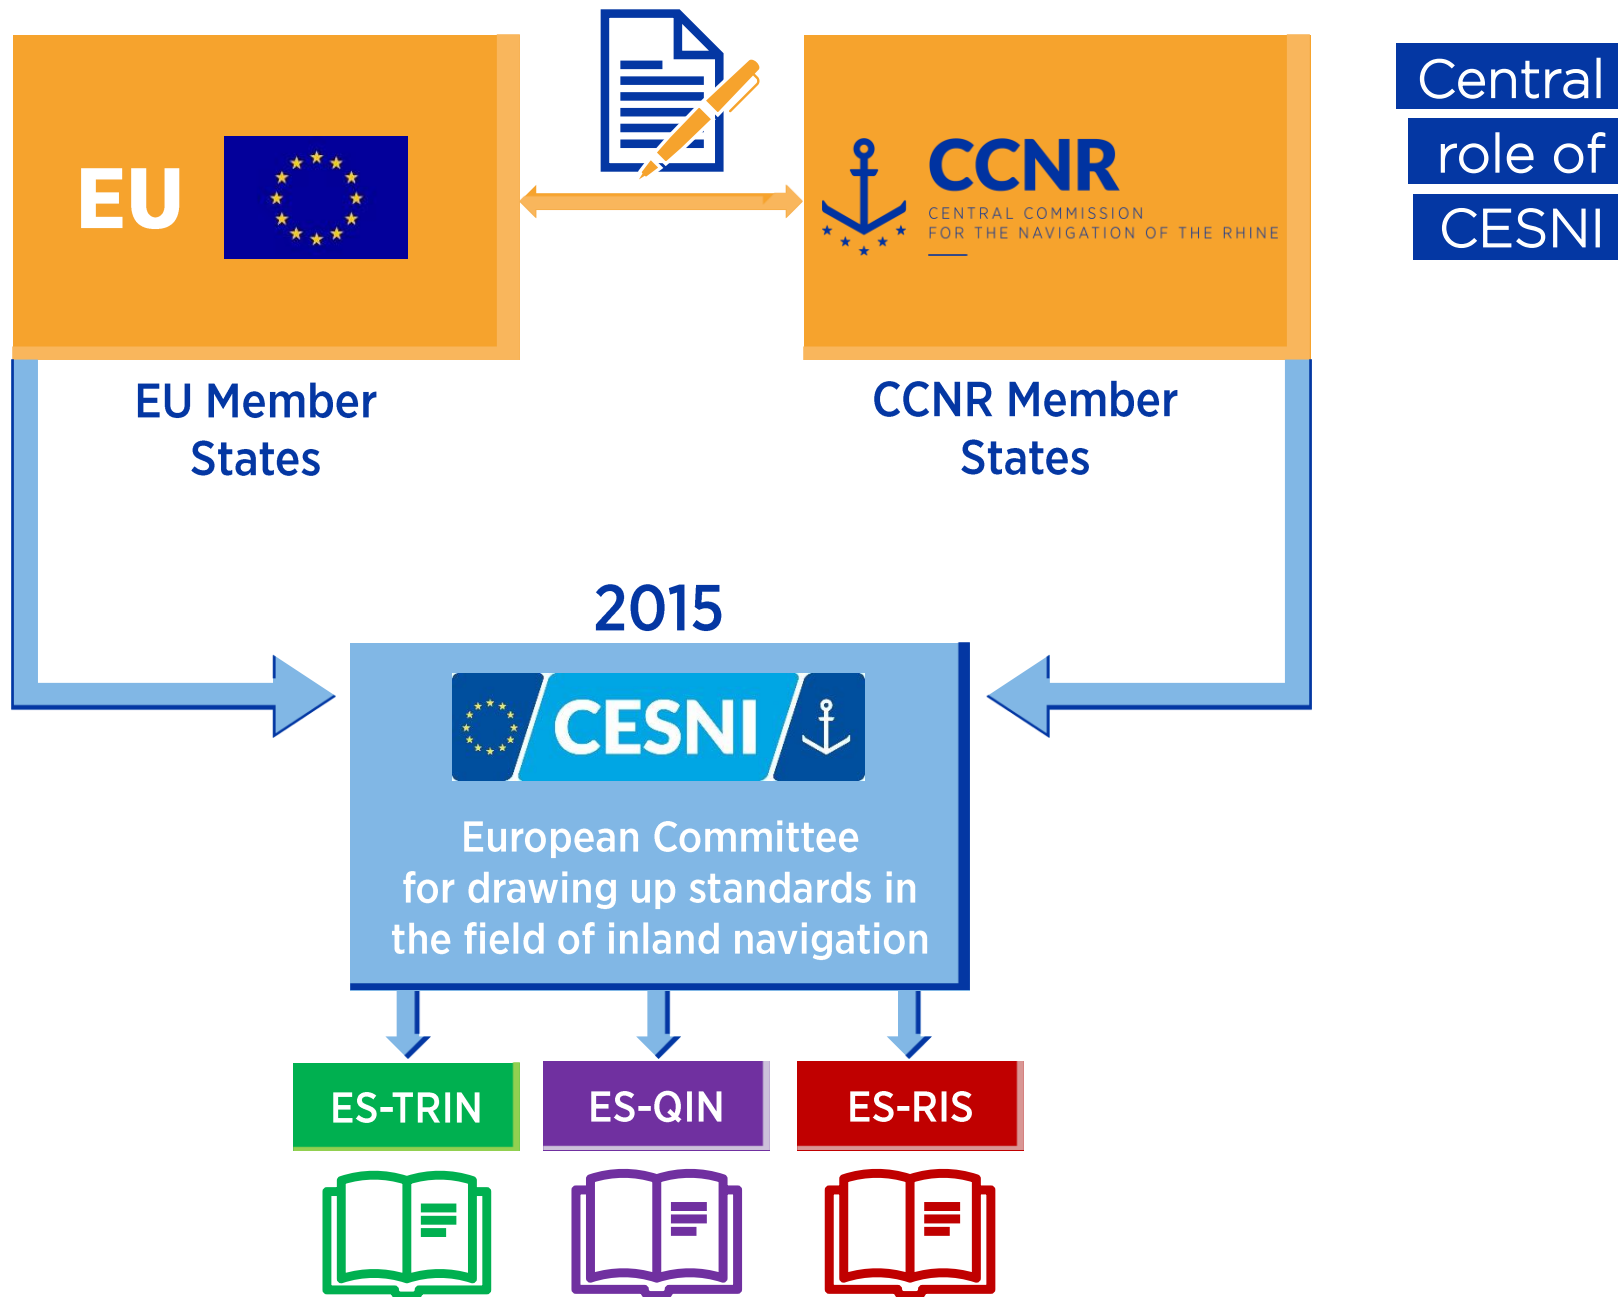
Central role of CESNI

EU

CCNR
CENTRAL COMMISSION FOR THE NAVIGATION OF THE RHINE

EU Member States

CCNR Member States

2015

CESNI

European Committee for drawing up standards in the field of inland navigation

ES-TRIN

ES-QIN

ES-RIS